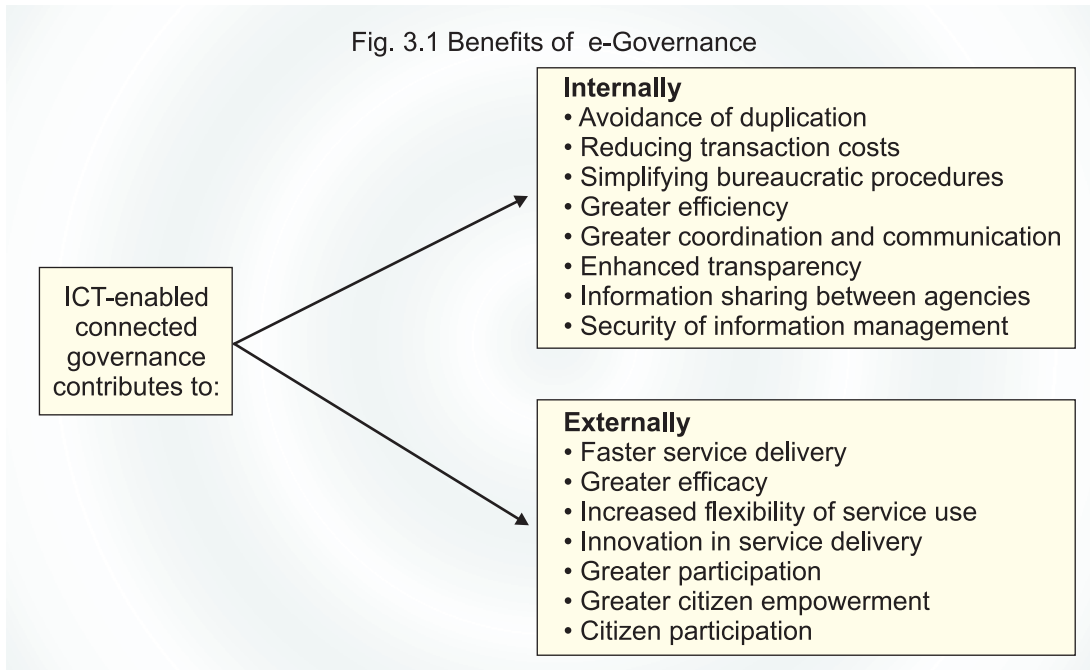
Fig. 3.1 Benefits of e-Governance

ICT-enabled connected governance contributes to:

**Internally**
• Avoidance of duplication
• Reducing transaction costs
• Simplifying bureaucratic procedures
• Greater efficiency
• Greater coordination and communication
• Enhanced transparency
• Information sharing between agencies
• Security of information management

**Externally**
• Faster service delivery
• Greater efficacy
• Increased flexibility of service use
• Innovation in service delivery
• Greater participation
• Greater citizen empowerment
• Citizen participation